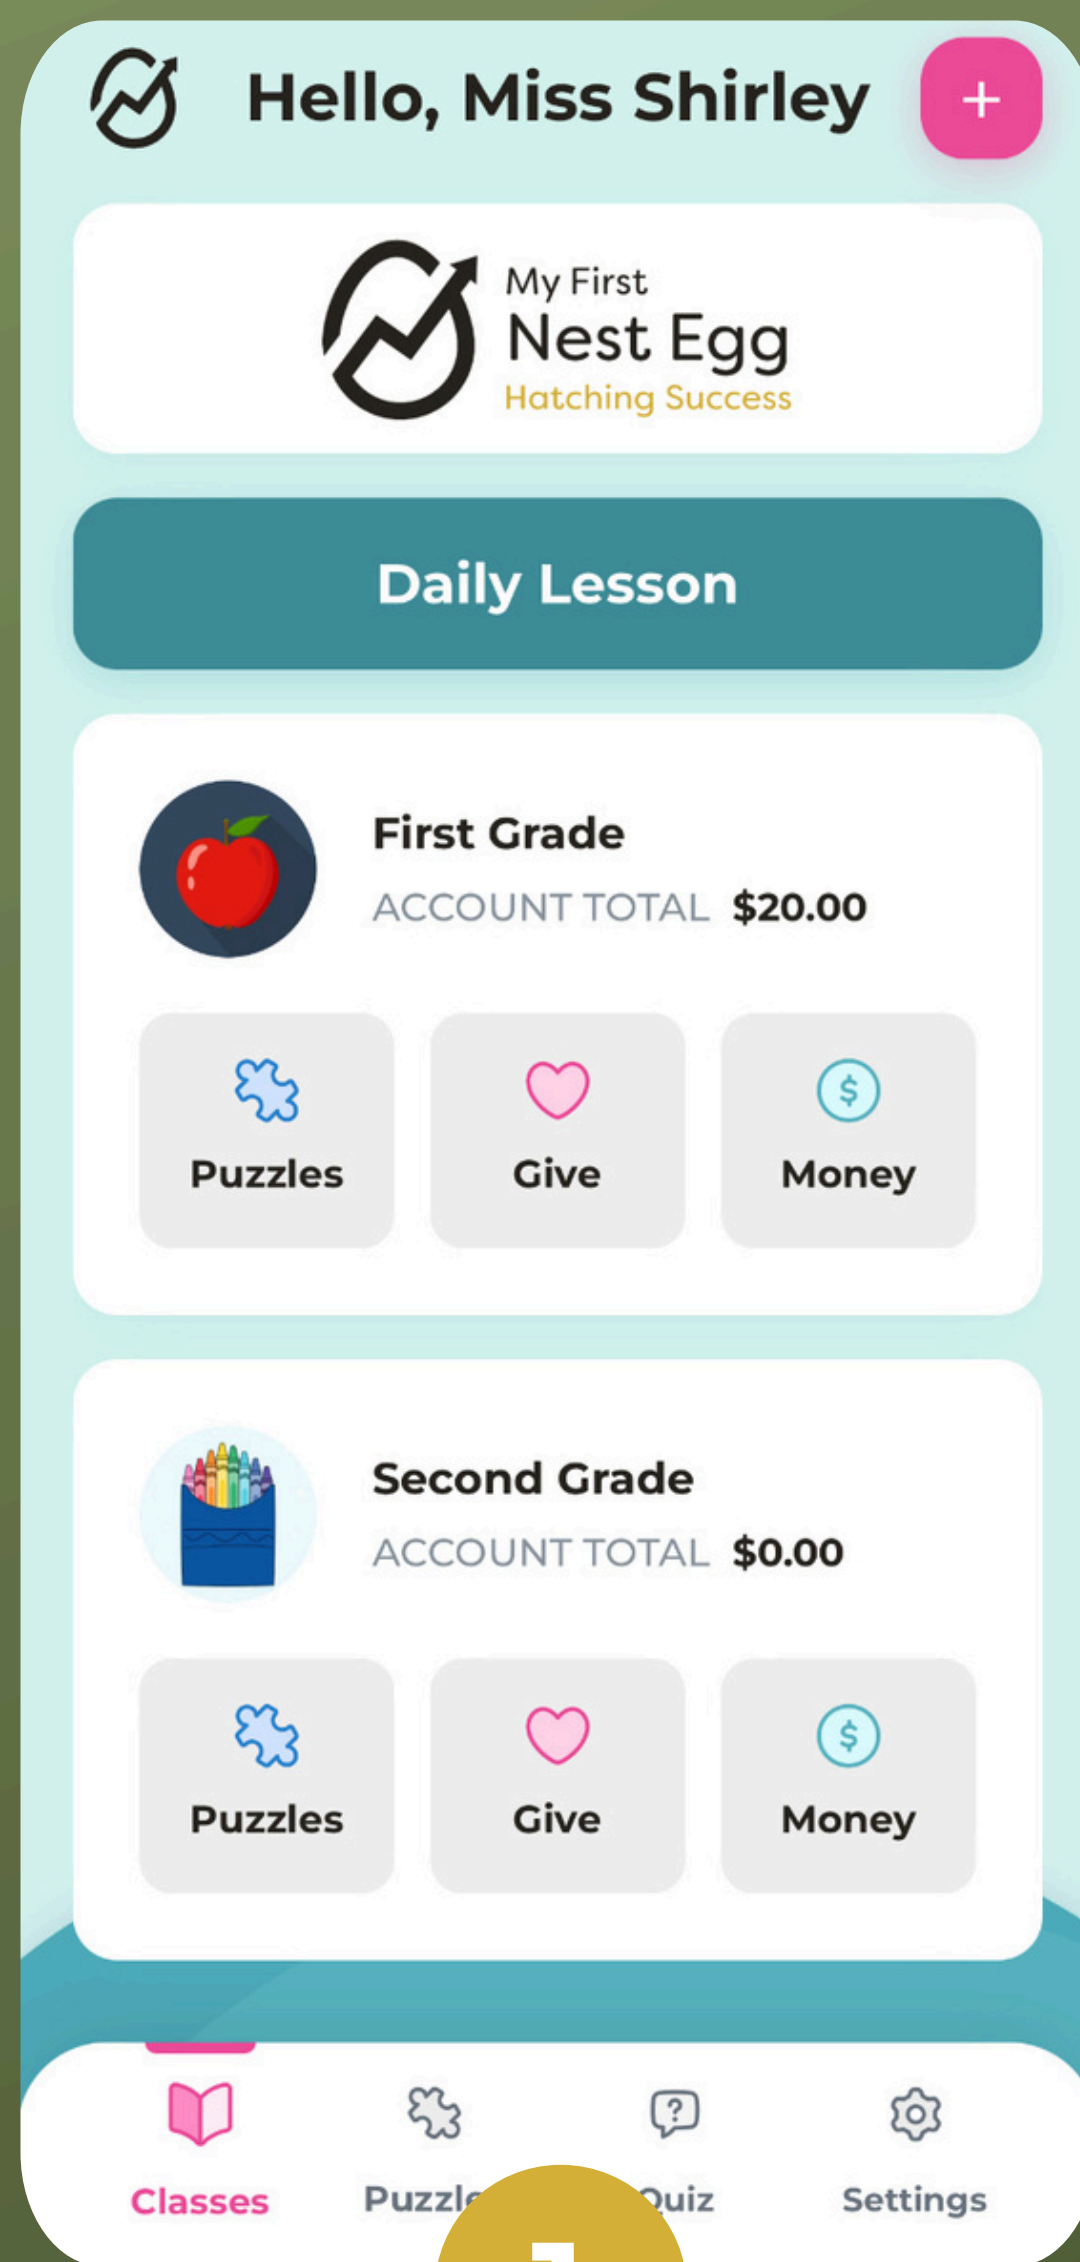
Hello, Miss Shirley

+

My First
Nest Egg
Hatching Success

Daily Lesson

First Grade
ACCOUNT TOTAL $20.00

Puzzles
Give
$
Money

Second Grade
ACCOUNT TOTAL $0.00

Puzzles
Give
$
Money

Classes
Puzzl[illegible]
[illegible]uiz
Settings